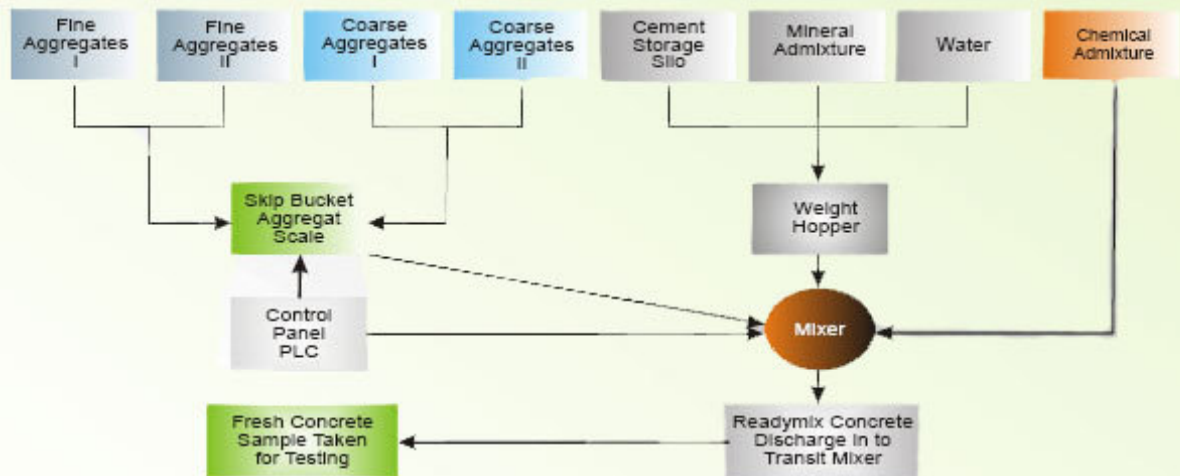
Fine Aggregates I

Fine Aggregates II

Coarse Aggregates I

Coarse Aggregates II

Cement Storage Silo

Mineral Admixture

Water

Chemical Admixture

Skip Bucket Aggregat Scale

Weight Hopper

Control Panel PLC

Mixer

Fresh Concrete Sample Taken for Testing

Readymix Concrete Discharge in to Transit Mixer